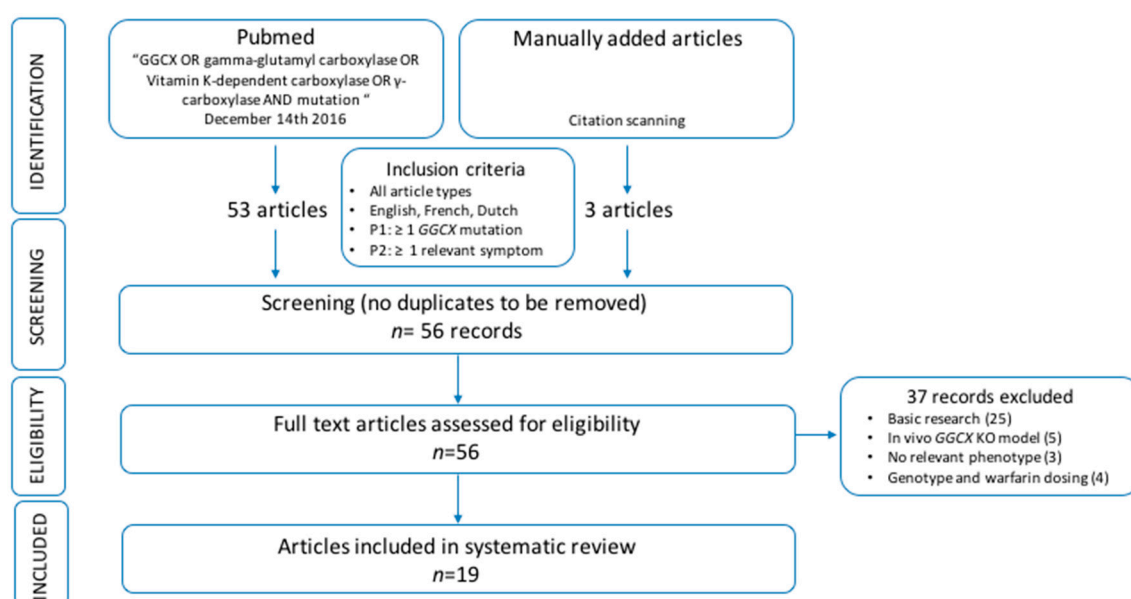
IDENTIFICATION

Pubmed
"GGCX OR gamma-glutamyl carboxylase OR Vitamin K-dependent carboxylase OR γ-carboxylase AND mutation "
December 14th 2016

Manually added articles

Citation scanning

53 articles

Inclusion criteria
• All article types
• English, French, Dutch
• P1: ≥ 1 GGCX mutation
• P2: ≥ 1 relevant symptom

3 articles

SCREENING

Screening (no duplicates to be removed)
$n$= 56 records

ELIGIBILITY

Full text articles assessed for eligibility
$n$=56

37 records excluded
• Basic research (25)
• In vivo GGCX KO model (5)
• No relevant phenotype (3)
• Genotype and warfarin dosing (4)

INCLUDED

Articles included in systematic review
$n$=19